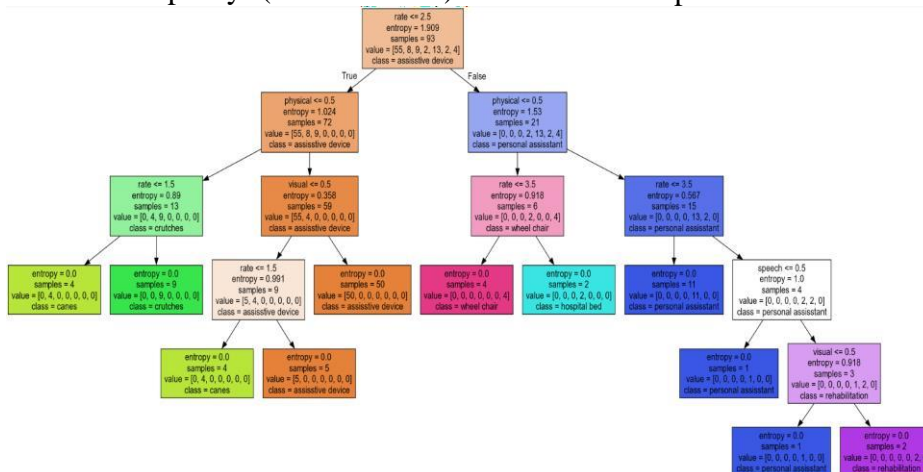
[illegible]

rate <= 2.5
entropy = 1.909
samples = 93
value = [55, 8, 9, 2, 13, 2, 4]
class = assisstive device

True

False

physical <= 0.5
entropy = 1.024
samples = 72
value = [55, 8, 9, 0, 0, 0, 0]
class = assisstive device

physical <= 0.5
entropy = 1.53
samples = 21
value = [0, 0, 0, 2, 13, 2, 4]
class = personal assisstant

rate <= 1.5
entropy = 0.89
samples = 13
value = [0, 4, 9, 0, 0, 0, 0]
class = crutches

visual <= 0.5
entropy = 0.358
samples = 59
value = [55, 4, 0, 0, 0, 0, 0]
class = assisstive device

rate <= 3.5
entropy = 0.918
samples = 6
value = [0, 0, 0, 2, 0, 0, 4]
class = wheel chair

rate <= 3.5
entropy = 0.567
samples = 15
value = [0, 0, 0, 0, 13, 2, 0]
class = personal assisstant

entropy = 0.0
samples = 4
value = [0, 4, 0, 0, 0, 0, 0]
class = canes

entropy = 0.0
samples = 9
value = [0, 0, 9, 0, 0, 0, 0]
class = crutches

rate <= 1.5
entropy = 0.991
samples = 9
value = [5, 4, 0, 0, 0, 0, 0]
class = assisstive device

entropy = 0.0
samples = 50
value = [50, 0, 0, 0, 0, 0, 0]
class = assisstive device

entropy = 0.0
samples = 4
value = [0, 0, 0, 0, 0, 0, 4]
class = wheel chair

entropy = 0.0
samples = 2
value = [0, 0, 0, 2, 0, 0, 0]
class = hospital bed

entropy = 0.0
samples = 11
value = [0, 0, 0, 0, 11, 0, 0]
class = personal assisstant

speech <= 0.5
entropy = 1.0
samples = 4
value = [0, 0, 0, 0, 2, 2, 0]
class = personal assisstant

entropy = 0.0
samples = 4
value = [0, 4, 0, 0, 0, 0, 0]
class = canes

entropy = 0.0
samples = 5
value = [5, 0, 0, 0, 0, 0, 0]
class = assisstive device

entropy = 0.0
samples = 1
value = [0, 0, 0, 0, 1, 0, 0]
class = personal assisstant

visual <= 0.5
entropy = 0.918
samples = 3
value = [0, 0, 0, 0, 1, 2, 0]
class = rehabilitation

entropy = 0.0
samples = 1
value = [0, 0, 0, 0, 1, 0, 0]
class = personal assisstant

entropy = 0.0
samples = 2
value = [0, 0, 0, 0, 0, 2, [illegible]
class = rehabilitation